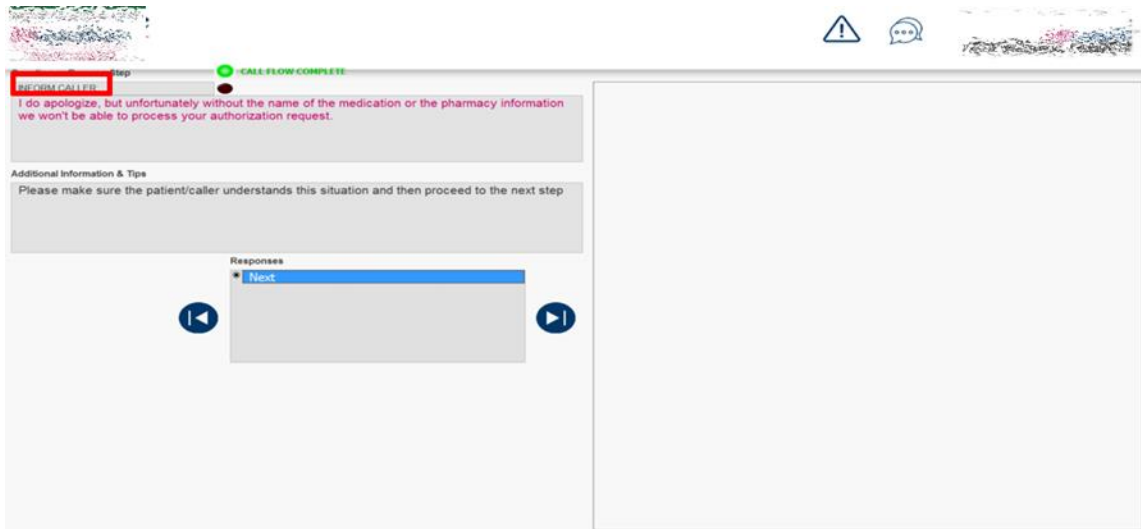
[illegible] Step

CALL FLOW COMPLETE

INFORM CALLER

I do apologize, but unfortunately without the name of the medication or the pharmacy information we won't be able to process your authorization request.

Additional Information & Tips

Please make sure the patient/caller understands this situation and then proceed to the next step

Responses

Next